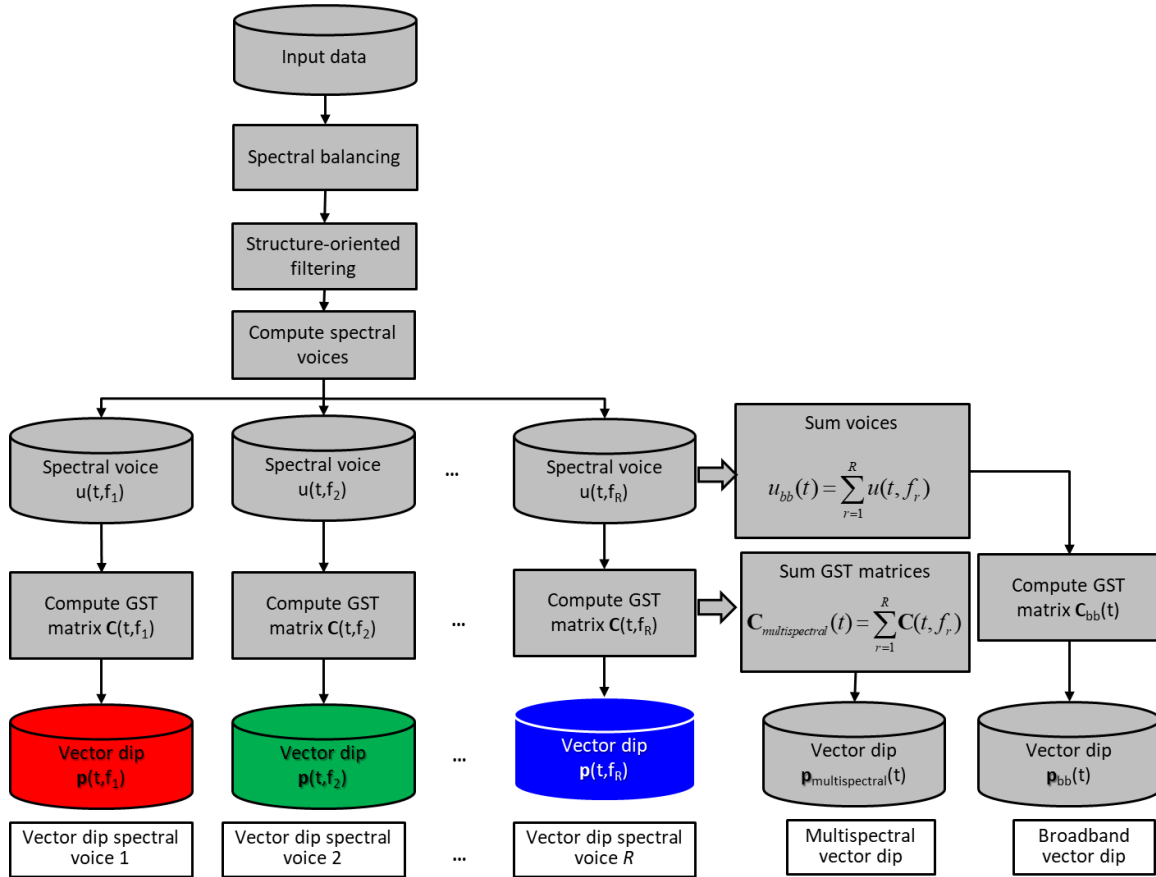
Input data

Spectral balancing

Structure-oriented filtering

Compute spectral voices

Spectral voice u(t,f$_1$)

Spectral voice u(t,f$_2$)

...

Spectral voice u(t,f$_R$)

Sum voices

$u_{bb}(t) = \sum_{r=1}^{R} u(t, f_r)$

Compute GST matrix **C**(t,f$_1$)

Compute GST matrix **C**(t,f$_2$)

...

Compute GST matrix **C**(t,f$_R$)

Sum GST matrices

$\mathbf{C}_{multispectral}(t) = \sum_{r=1}^{R} \mathbf{C}(t, f_r)$

Compute GST matrix **C**$_{bb}$(t)

Vector dip **p**(t,f$_1$)

Vector dip **p**(t,f$_2$)

...

Vector dip **p**(t,f$_R$)

Vector dip **p**$_{multispectral}$(t)

Vector dip **p**$_{bb}$(t)

Vector dip spectral voice 1

Vector dip spectral voice 2

...

Vector dip spectral voice *R*

Multispectral vector dip

Broadband vector dip